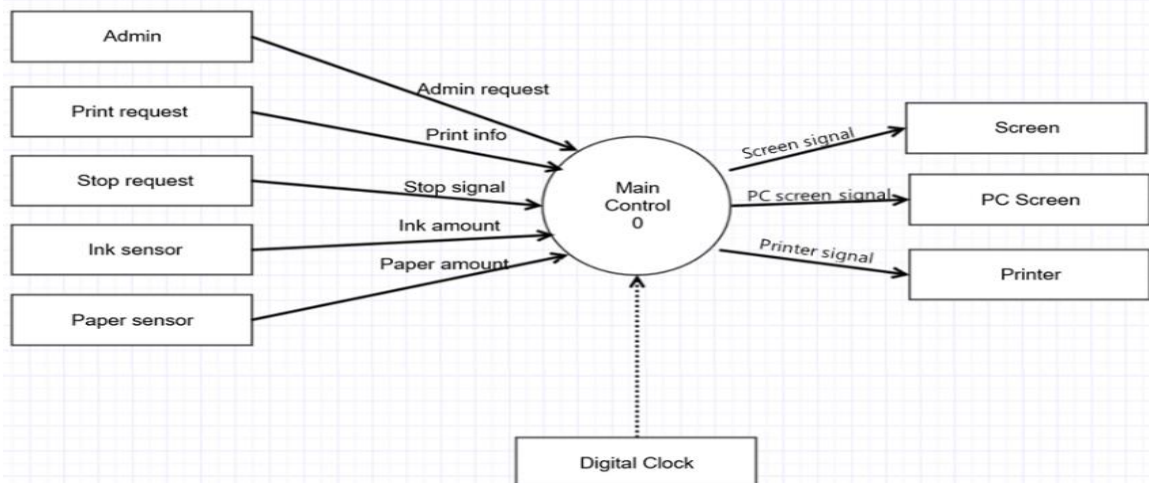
Admin

Print request

Stop request

Ink sensor

Paper sensor

Admin request

Print info

Stop signal

Ink amount

Paper amount

Main Control 0

Screen signal

PC screen signal

Printer signal

Screen

PC Screen

Printer

Digital Clock